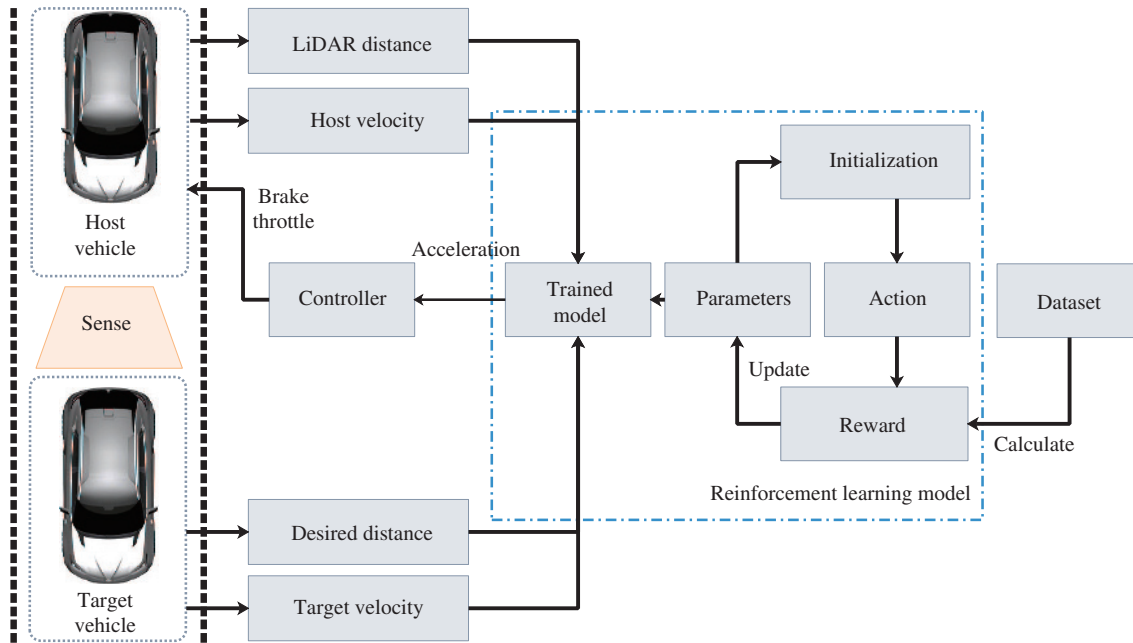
LiDAR distance

Host velocity

Host vehicle

Brake throttle

Acceleration

Controller

Trained model

Parameters

Initialization

Action

Dataset

Sense

Update

Reward

Calculate

Reinforcement learning model

Desired distance

Target vehicle

Target velocity